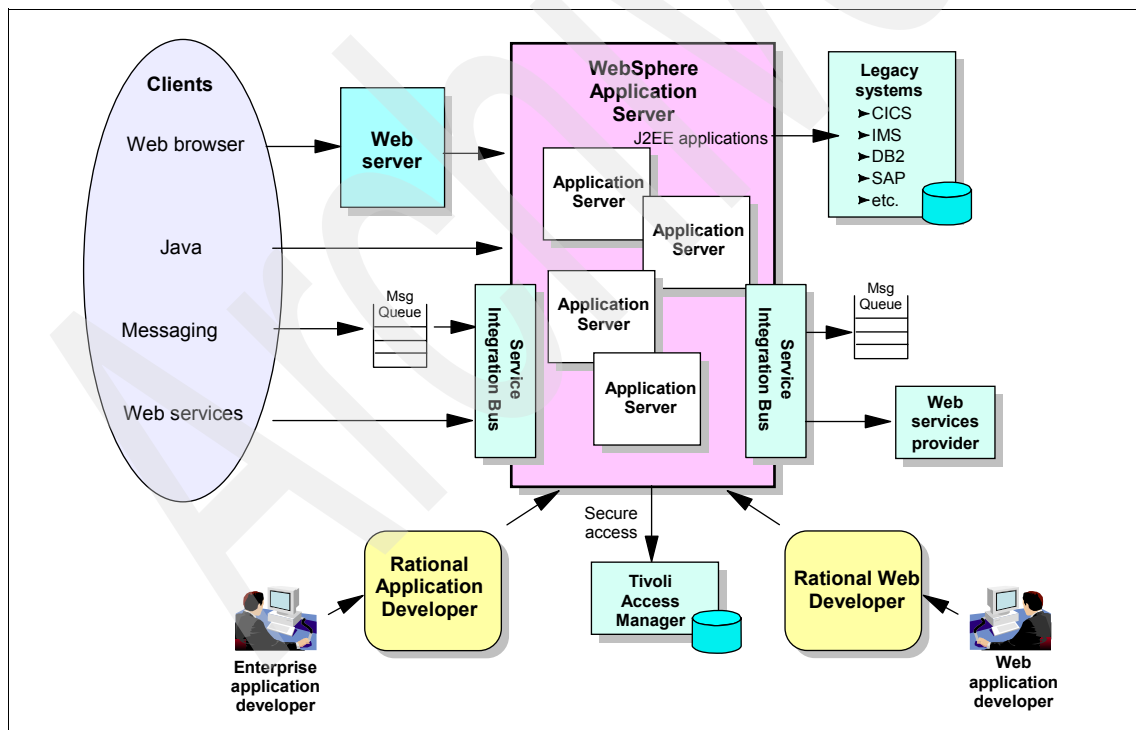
Clients

Web browser

Java

Messaging

Web services

Web server

Msg Queue

WebSphere Application Server

J2EE applications

Application Server

Application Server

Application Server

Application Server

Service Integration Bus

Service Integration Bus

Legacy systems
►CICS
►IMS
►DB2
►SAP
►etc.

Msg Queue

Web services provider

Secure access

Tivoli Access Manager

Rational Application Developer

Rational Web Developer

Enterprise application developer

Web application developer